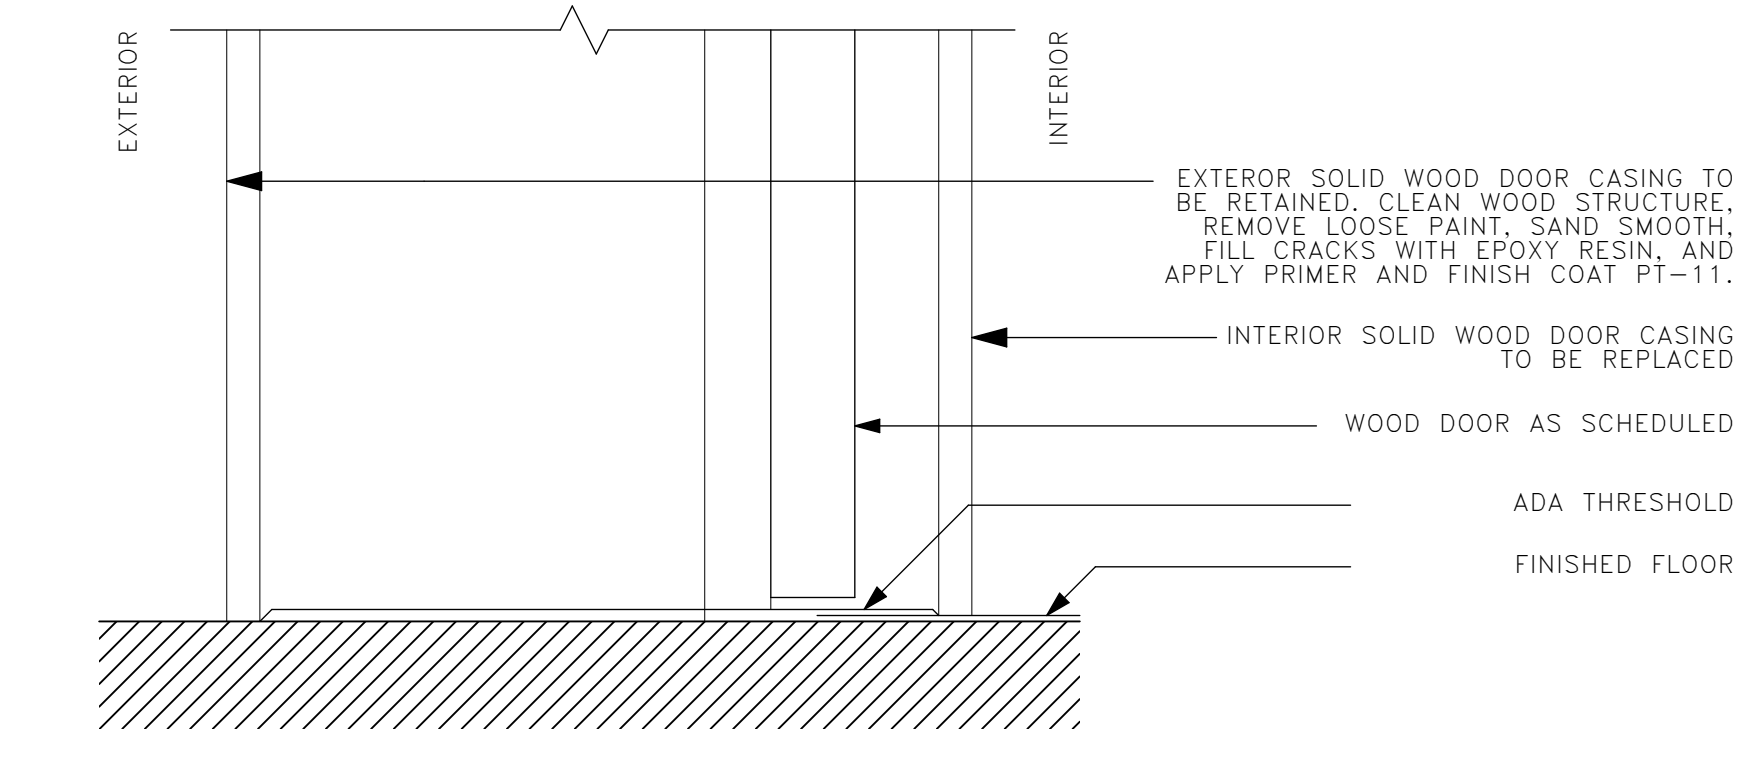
EXTERIOR

INTERIOR

EXTEROR SOLID WOOD DOOR CASING TO BE RETAINED. CLEAN WOOD STRUCTURE, REMOVE LOOSE PAINT, SAND SMOOTH, FILL CRACKS WITH EPOXY RESIN, AND APPLY PRIMER AND FINISH COAT PT–11.

INTERIOR SOLID WOOD DOOR CASING TO BE REPLACED

WOOD DOOR AS SCHEDULED

ADA THRESHOLD

FINISHED FLOOR